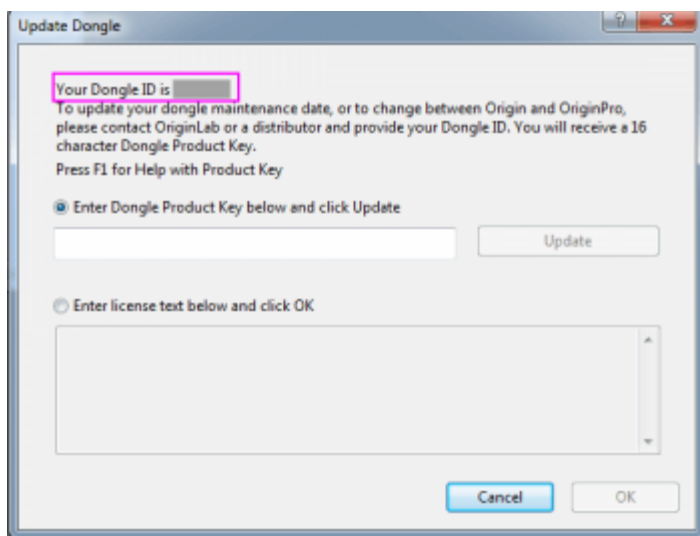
Update Dongle

?

Your Dongle ID is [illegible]
To update your dongle maintenance date, or to change between Origin and OriginPro, please contact OriginLab or a distributor and provide your Dongle ID. You will receive a 16 character Dongle Product Key.

Press F1 for Help with Product Key

Enter Dongle Product Key below and click Update

Update

Enter license text below and click OK

Cancel

OK